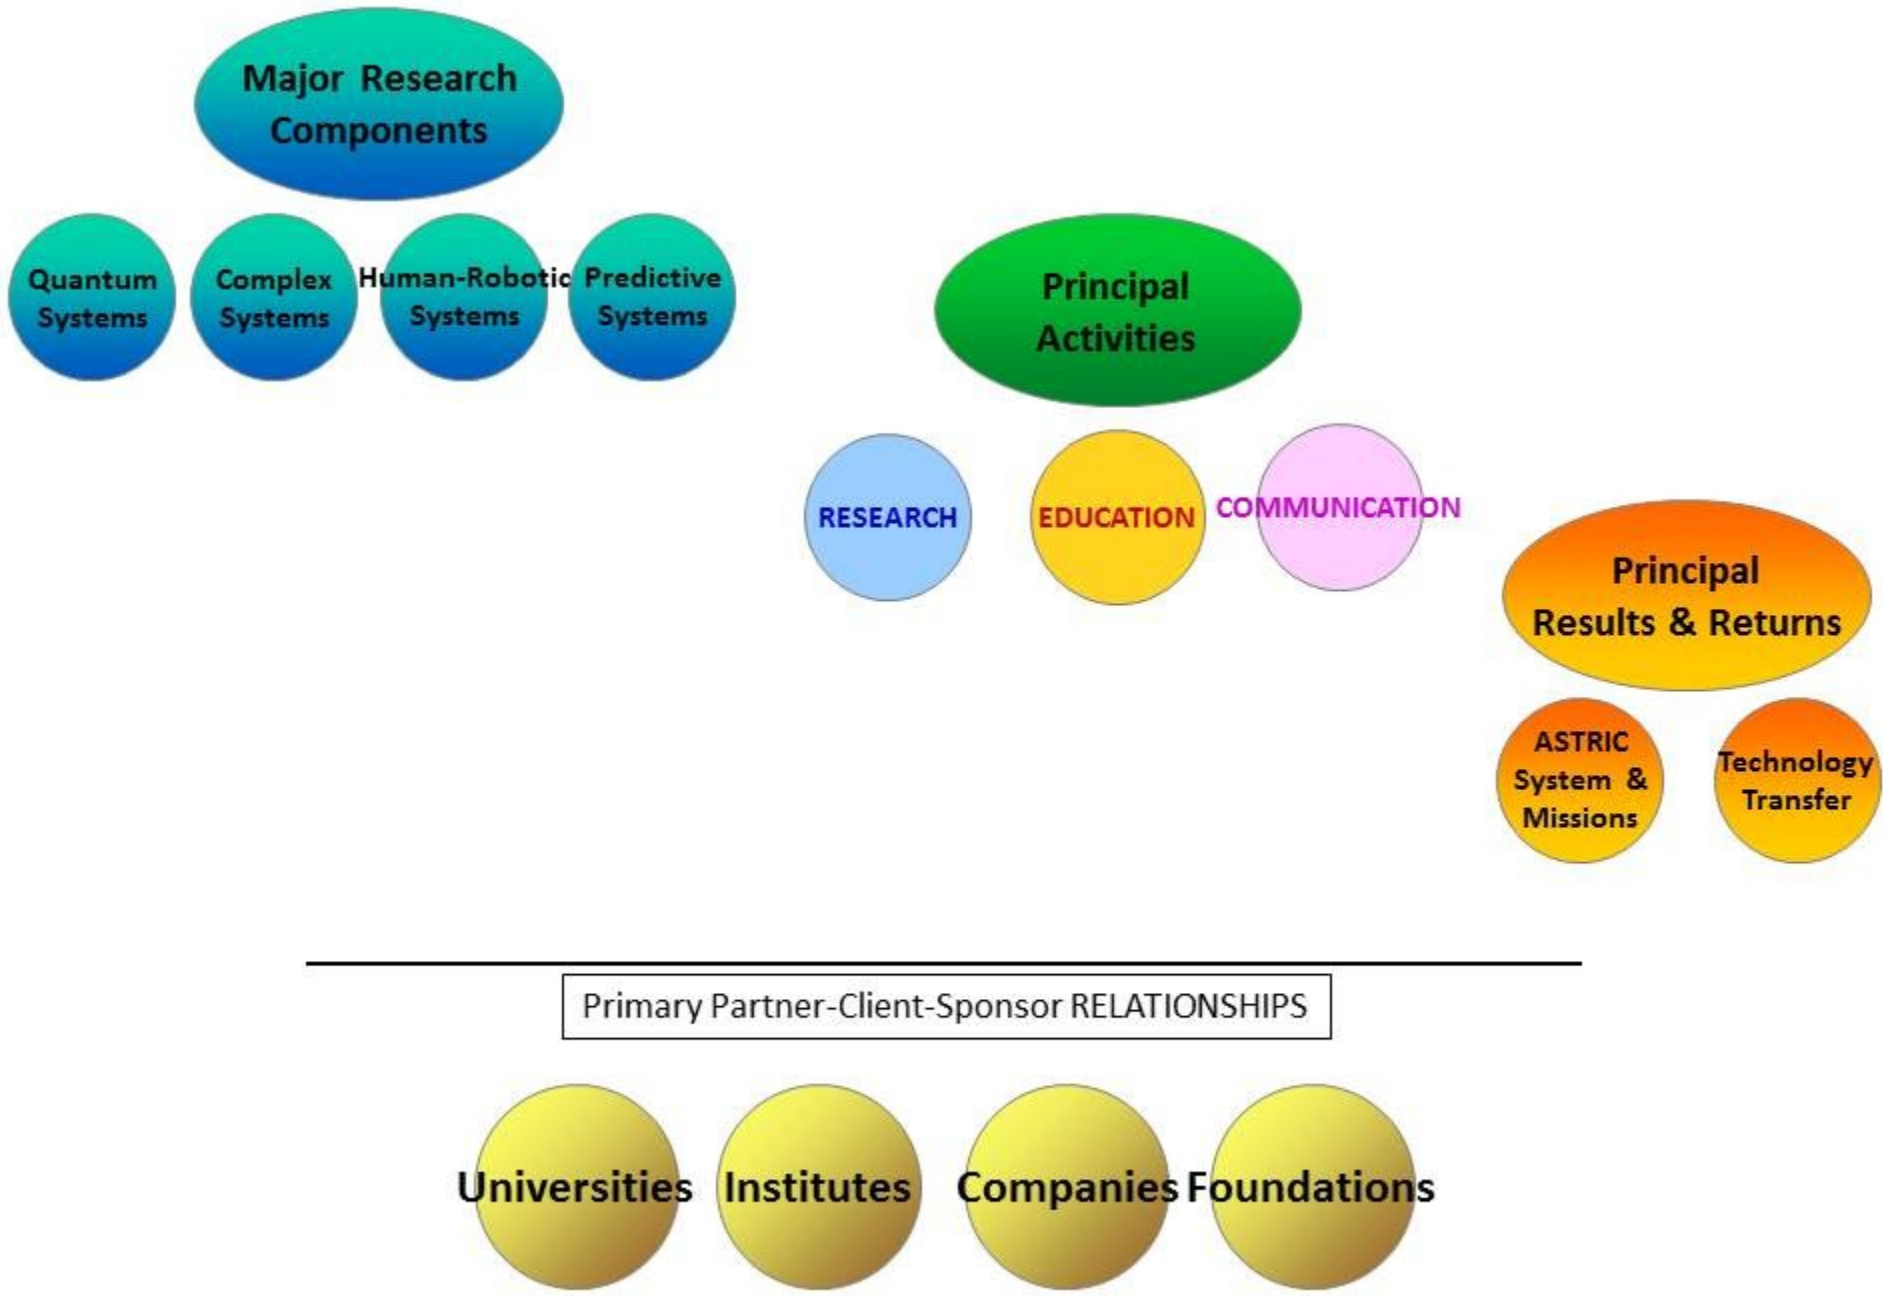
Major Research Components

Quantum Systems

Complex Systems

Human-Robotic Systems

Predictive Systems

Principal Activities

RESEARCH

EDUCATION

COMMUNICATION

Principal Results & Returns

ASTRIC System & Missions

Technology Transfer

Primary Partner-Client-Sponsor RELATIONSHIPS

Universities

Institutes

Companies

Foundations